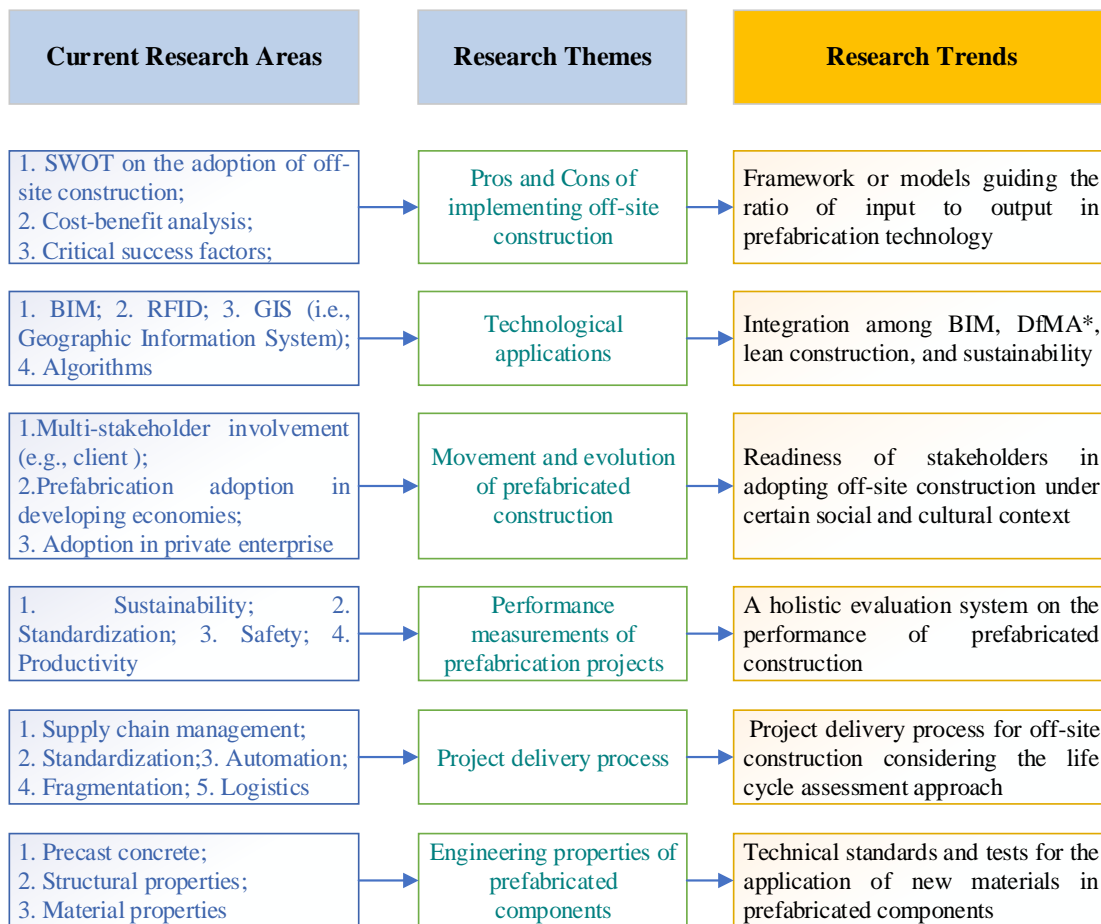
Current Research Areas

Research Themes

Research Trends

1. SWOT on the adoption of off-site construction;
2. Cost-benefit analysis;
3. Critical success factors;

Pros and Cons of implementing off-site construction

Framework or models guiding the ratio of input to output in prefabrication technology

1. BIM; 2. RFID; 3. GIS (i.e., Geographic Information System);
4. Algorithms

Technological applications

Integration among BIM, DfMA*, lean construction, and sustainability

1.Multi-stakeholder involvement (e.g., client );
2.Prefabrication adoption in developing economies;
3. Adoption in private enterprise

Movement and evolution of prefabricated construction

Readiness of stakeholders in adopting off-site construction under certain social and cultural context

1. Sustainability; 2. Standardization; 3. Safety; 4. Productivity

Performance measurements of prefabrication projects

A holistic evaluation system on the performance of prefabricated construction

1. Supply chain management;
2. Standardization;3. Automation;
4. Fragmentation; 5. Logistics

Project delivery process

Project delivery process for off-site construction considering the life cycle assessment approach

1. Precast concrete;
2. Structural properties;
3. Material properties

Engineering properties of prefabricated components

Technical standards and tests for the application of new materials in prefabricated components